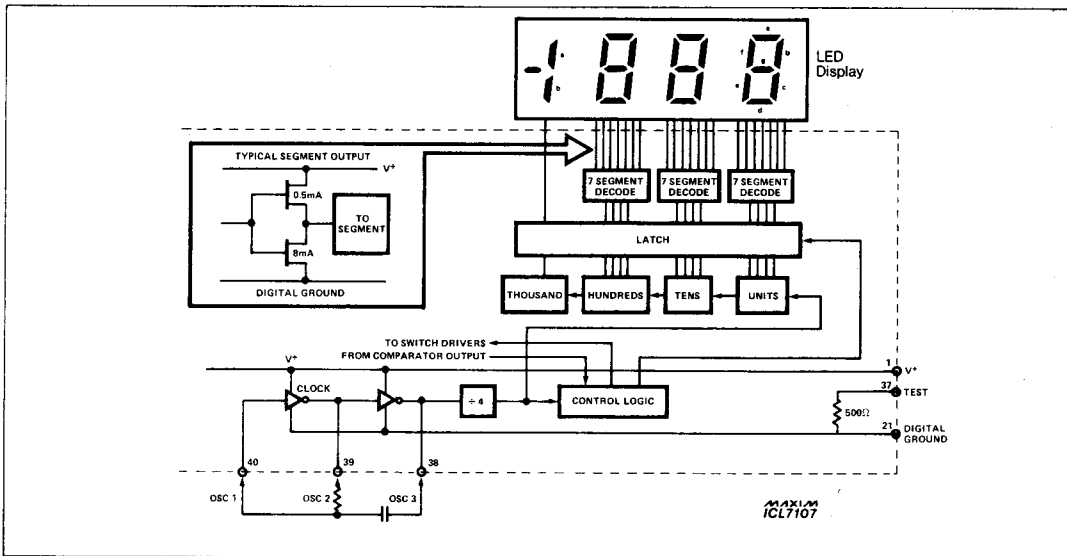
LED Display

a b c d e f g

TYPICAL SEGMENT OUTPUT

$V^+$

0.5mA

TO SEGMENT

8mA

DIGITAL GROUND

7 SEGMENT DECODE

7 SEGMENT DECODE

7 SEGMENT DECODE

LATCH

THOUSAND

HUNDREDS

TENS

UNITS

TO SWITCH DRIVERS

FROM COMPARATOR OUTPUT

$V^+$

CLOCK

$\div 4$

CONTROL LOGIC

1 $V^+$

37 TEST

500Ω

21 DIGITAL GROUND

40

39

38

OSC 1

OSC 2

OSC 3

MAXIM ICL7107